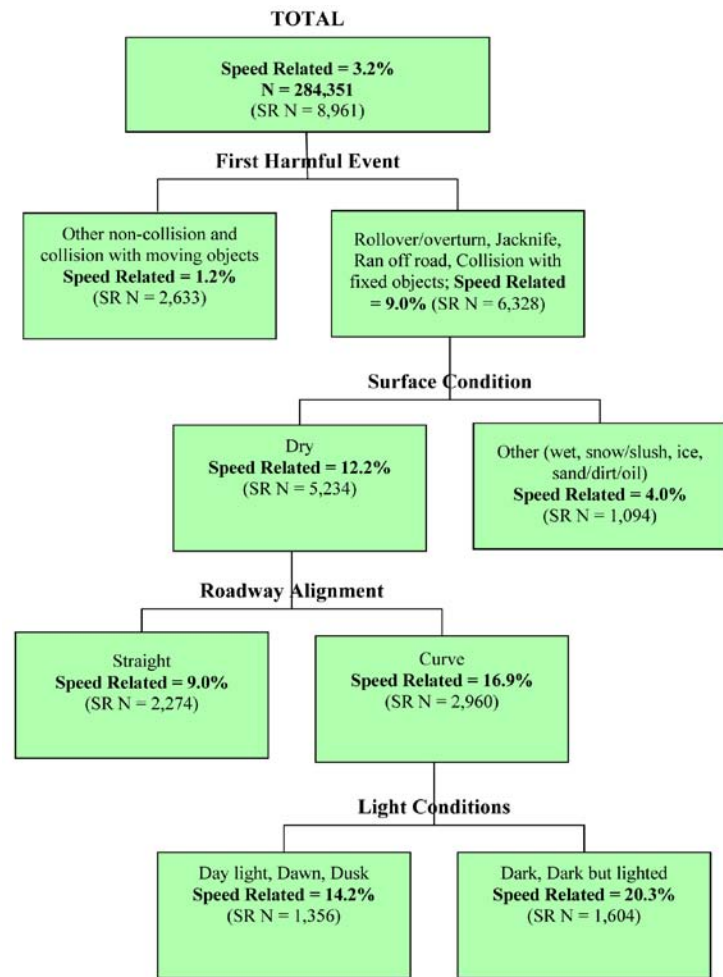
TOTAL

Speed Related = 3.2%
N = 284,351
(SR N = 8,961)

First Harmful Event

Other non-collision and collision with moving objects
Speed Related = 1.2%
(SR N = 2,633)

Rollover/overturn, Jacknife, Ran off road, Collision with fixed objects; Speed Related = 9.0% (SR N = 6,328)

Surface Condition

Dry
Speed Related = 12.2%
(SR N = 5,234)

Other (wet, snow/slush, ice, sand/dirt/oil)
Speed Related = 4.0%
(SR N = 1,094)

Roadway Alignment

Straight
Speed Related = 9.0%
(SR N = 2,274)

Curve
Speed Related = 16.9%
(SR N = 2,960)

Light Conditions

Day light, Dawn, Dusk
Speed Related = 14.2%
(SR N = 1,356)

Dark, Dark but lighted
Speed Related = 20.3%
(SR N = 1,604)